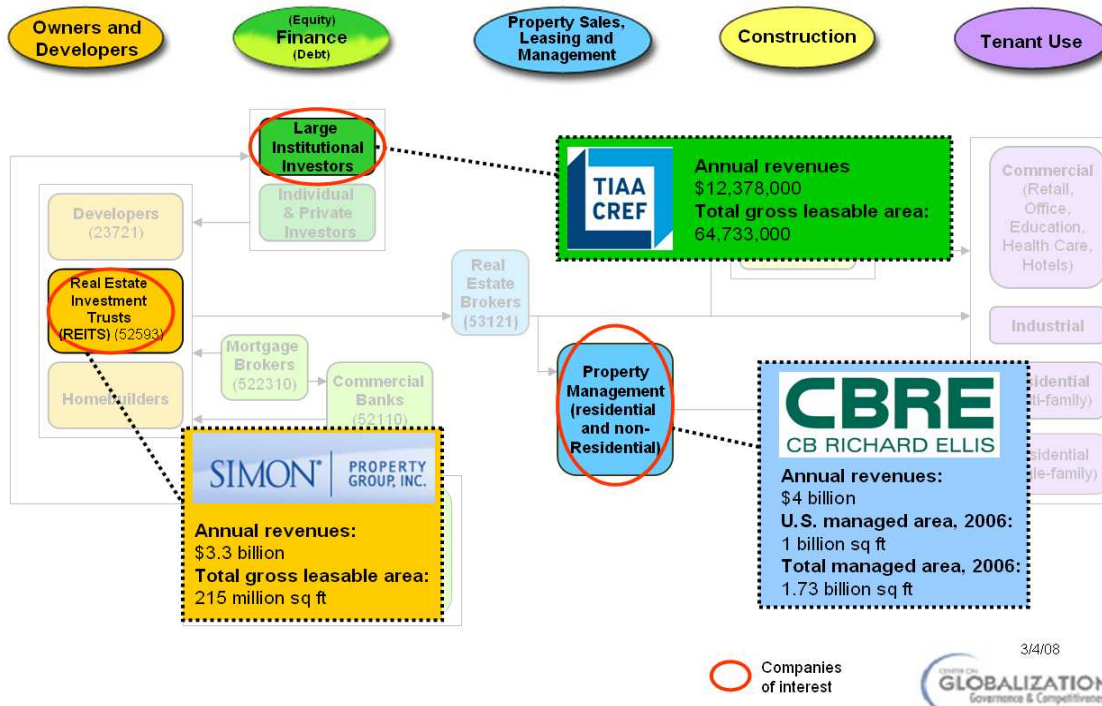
Owners and Developers

(Equity) Finance (Debt)

Property Sales, Leasing and Management

Construction

Tenant Use

Large Institutional Investors

Individual & Private Investors

TIAA CREF

Annual revenues
$12,378,000
Total gross leasable area:
64,733,000

Commercial (Retail, Office, Education, Health Care, Hotels)

Developers (23721)

Real Estate Investment Trusts (REITS) (52593)

Real Estate Brokers (53121)

Industrial

Mortgage Brokers (522310)

Commercial Banks (52110)

Homebuilders

Property Management (residential and non-Residential)

CBRE
CB RICHARD ELLIS

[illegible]idential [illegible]ti-family)

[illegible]sidential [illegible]le-family)

SIMON PROPERTY GROUP, INC.

Annual revenues:
$3.3 billion
Total gross leasable area:
215 million sq ft

Annual revenues:
$4 billion
U.S. managed area, 2006:
1 billion sq ft
Total managed area, 2006:
1.73 billion sq ft

3/4/08

Companies of interest

CENTER ON GLOBALIZATION Governance & Competitiveness